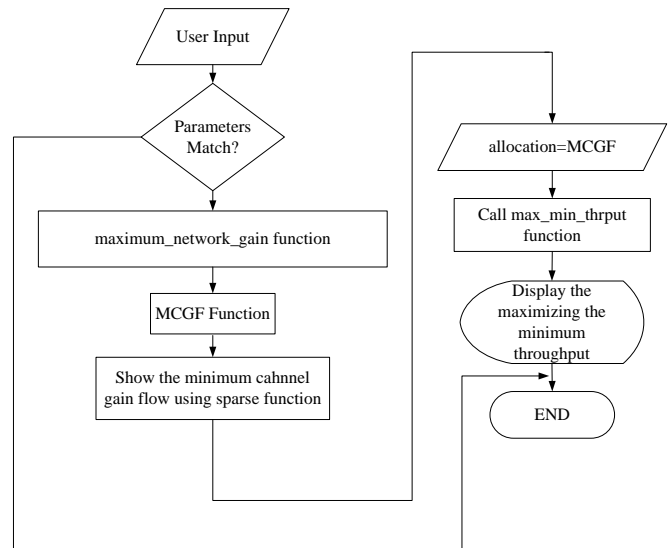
User Input

Parameters Match?

maximum_network_gain function

MCGF Function

Show the minimum cahnnel gain flow using sparse function

allocation=MCGF

Call max_min_thrput function

Display the maximizing the minimum throughput

END